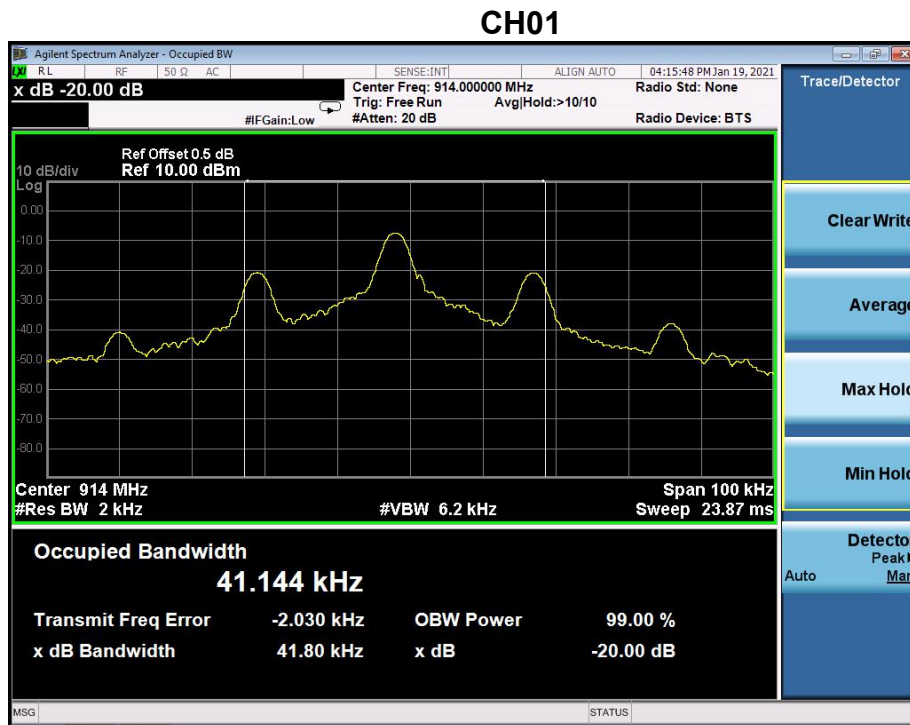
CH01

Agilent Spectrum Analyzer - Occupied BW

RL RF 50 Ω AC SENSE:INT ALIGN AUTO 04:15:48 PM Jan 19, 2021

x dB -20.00 dB

Center Freq: 914.000000 MHz
Trig: Free Run Avg|Hold:>10/10
#IFGain:Low #Atten: 20 dB

Radio Std: None
Radio Device: BTS

Trace/Detector

Ref Offset 0.5 dB
10 dB/div Ref 10.00 dBm
Log

0.00
-10.0
-20.0
-30.0
-40.0
-50.0
-60.0
-70.0
-80.0

Center 914 MHz
#Res BW 2 kHz
#VBW 6.2 kHz
Span 100 kHz
Sweep 23.87 ms

Clear Write

Average

Max Hold

Min Hold

Occupied Bandwidth
41.144 kHz

Transmit Freq Error -2.030 kHz
x dB Bandwidth 41.80 kHz
OBW Power 99.00 %
x dB -20.00 dB

Detector
Peak
Auto Man

MSG
STATUS